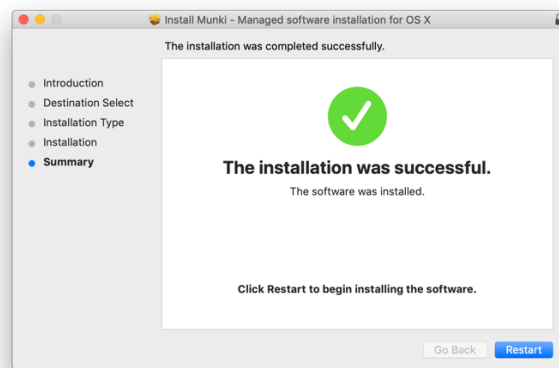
Install Munki - Managed software installation for OS X

The installation was completed successfully.

Introduction
Destination Select
Installation Type
Installation
Summary

The installation was successful.

The software was installed.

Click Restart to begin installing the software.

Go Back
Restart